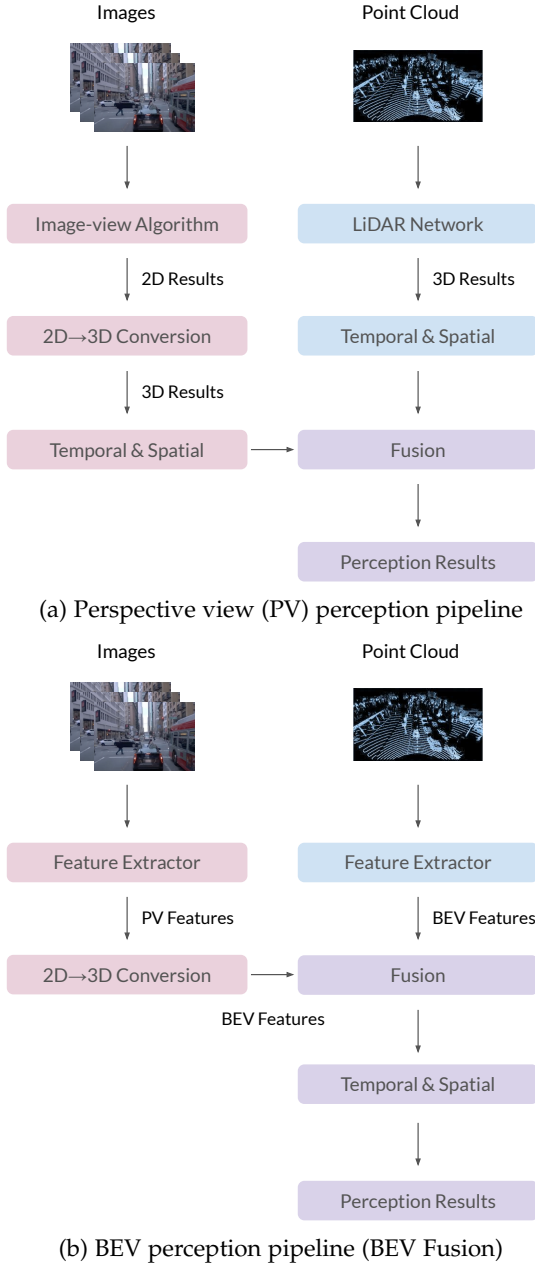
Images

Point Cloud

Image-view Algorithm

2D Results

2D→3D Conversion

3D Results

Temporal & Spatial

LiDAR Network

3D Results

Temporal & Spatial

Fusion

Perception Results

(a) Perspective view (PV) perception pipeline

Images

Point Cloud

Feature Extractor

PV Features

2D→3D Conversion

BEV Features

Feature Extractor

BEV Features

Fusion

Temporal & Spatial

Perception Results

(b) BEV perception pipeline (BEV Fusion)